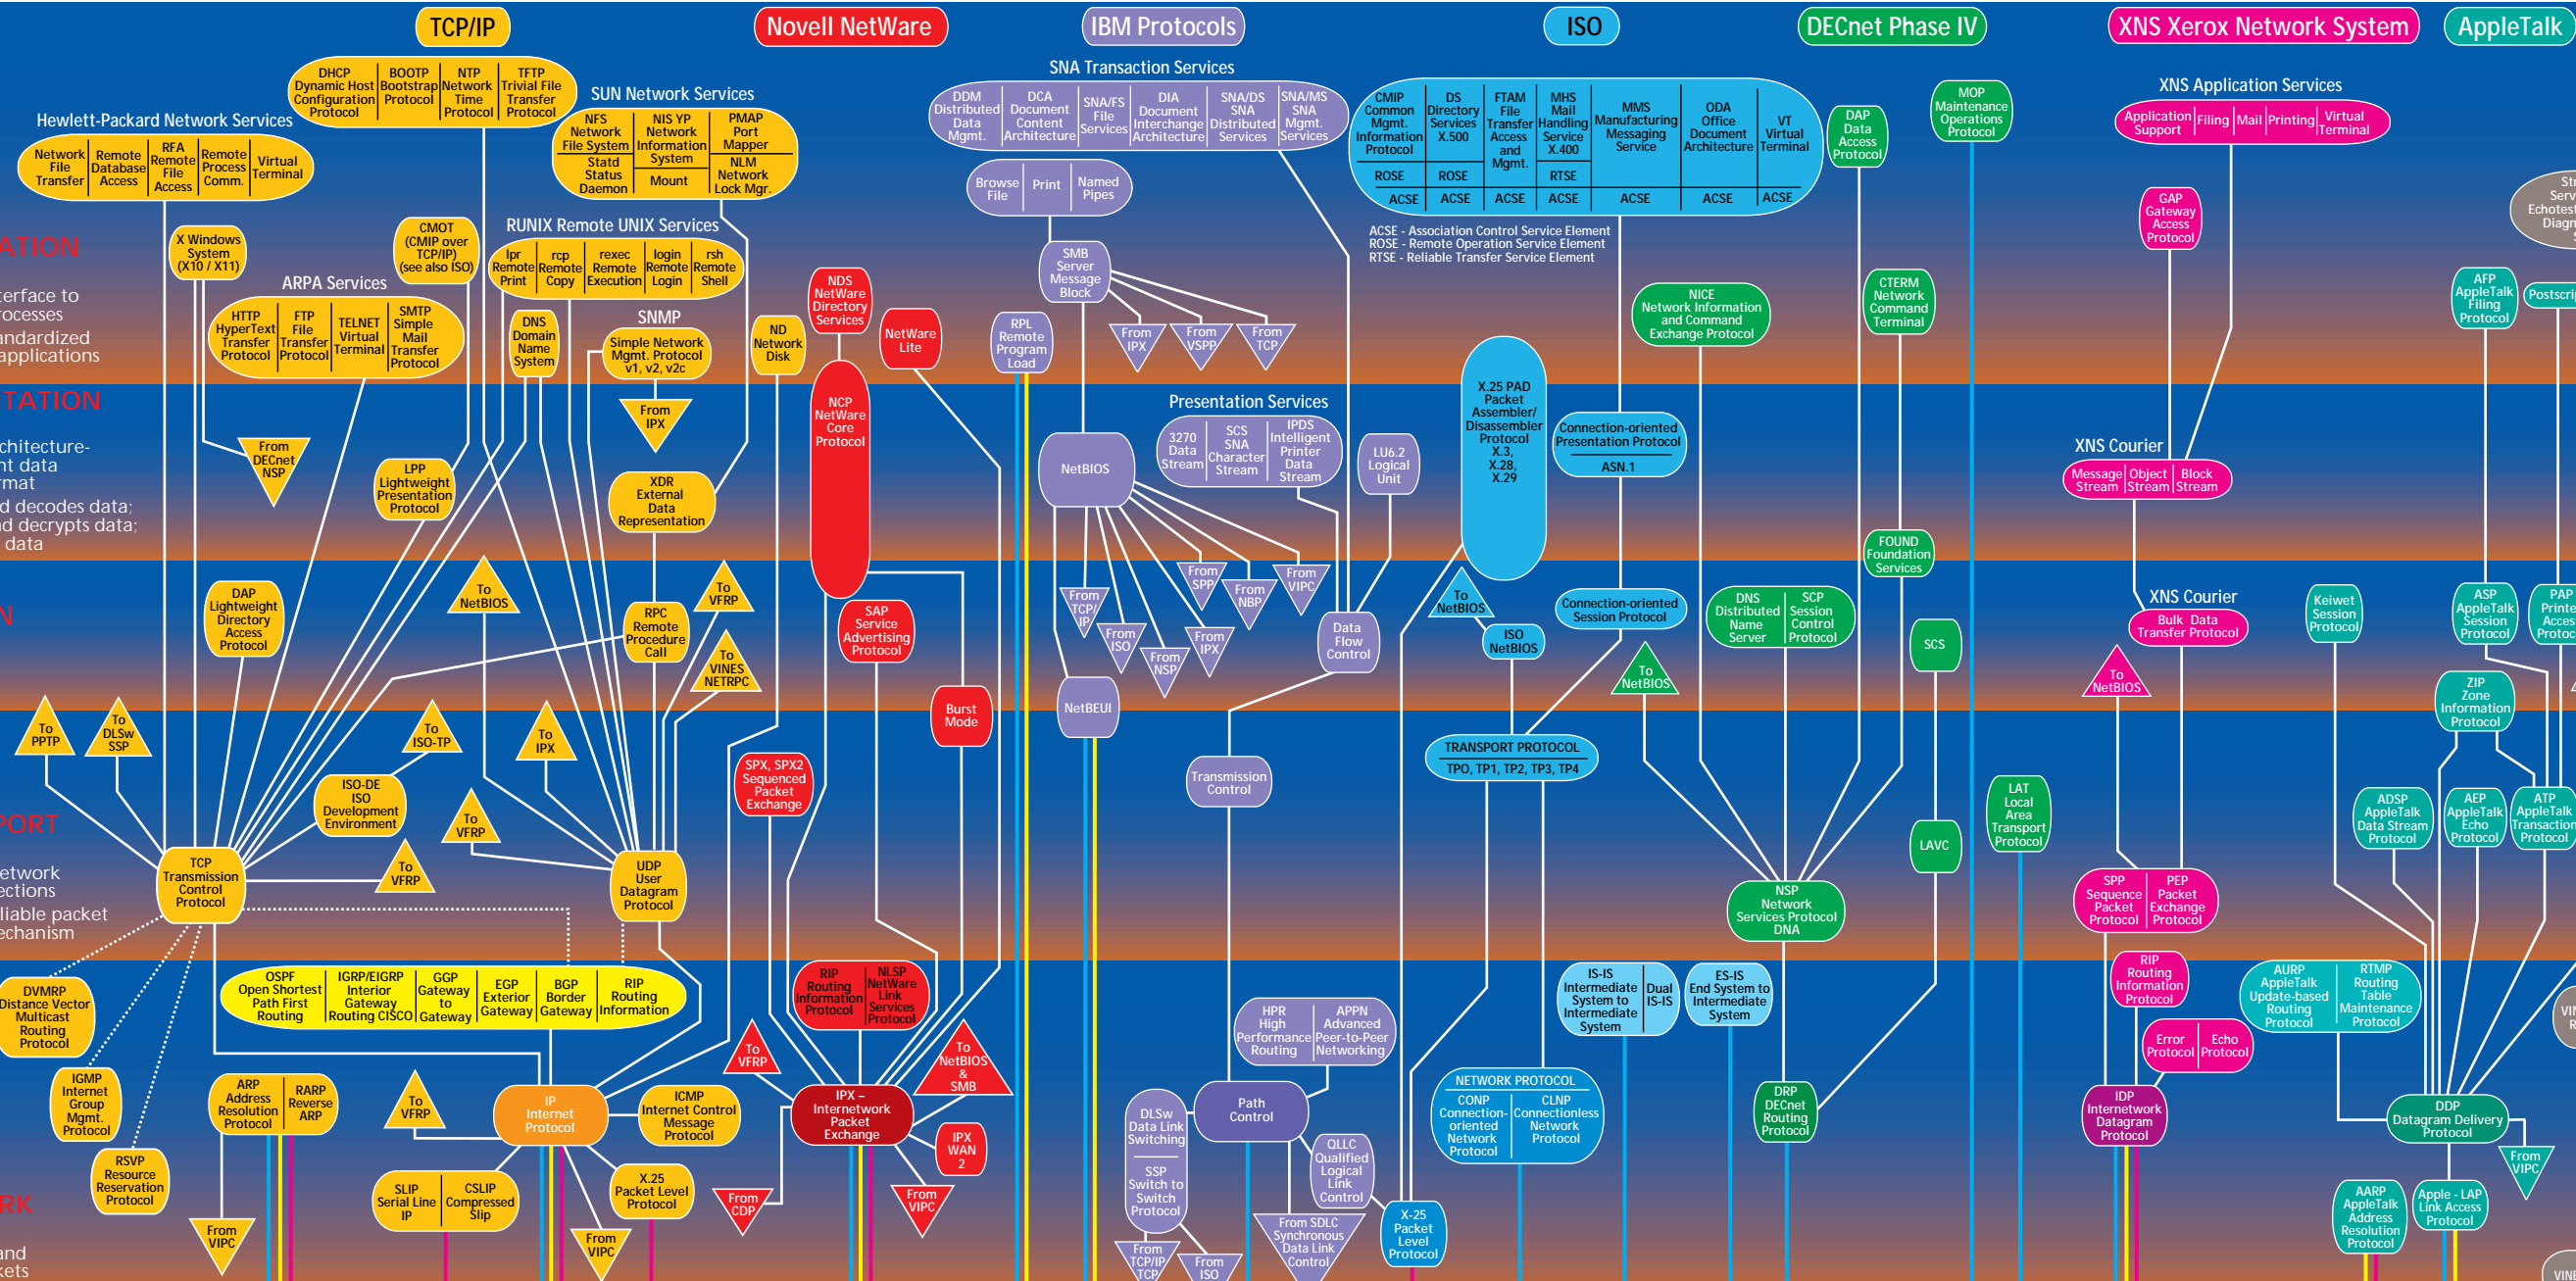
TCP/IP

Novell NetWare

IBM Protocols

ISO

DECnet Phase IV

XNS Xerox Network System

AppleTalk

ATION

erface to
rocesses
andardized
applications

TATION

chitecture-
nt data
rmat
d decodes data;
d decrypts data;
data

N

PORT

etwork
ections
liable packet
echanism

RK

and
kets

DHCP Dynamic Host Configuration Protocol | BOOTP Bootstrap Protocol | NTP Network Time Protocol | TFTP Trivial File Transfer Protocol

Hewlett-Packard Network Services

Network File Transfer | Remote Database Access | RFA Remote File Access | Remote Process Comm. | Virtual Terminal

SUN Network Services

NFS Network File System | NIS YP Network Information System | PMAP Port Mapper
Statd Status Daemon | Mount | NLM Network Lock Mgr.

X Windows System (X10 / X11)

CMOT (CMIP over TCP/IP) (see also ISO)

RUNIX Remote UNIX Services

lpr Remote Print | rcp Remote Copy | rexec Remote Execution | login Remote Login | rsh Remote Shell

ARPA Services

HTTP HyperText Transfer Protocol | FTP File Transfer Protocol | TELNET Virtual Terminal | SMTP Simple Mail Transfer Protocol

DNS Domain Name System

SNMP
Simple Network Mgmt. Protocol v1, v2, v2c

ND Network Disk

From IPX

From DECnet NSP

LPP Lightweight Presentation Protocol

XDR External Data Representation

DAP Lightweight Directory Access Protocol

To NetBIOS

To VFRP

RPC Remote Procedure Call

To VINES NETRPC

To PPTP

To DLSw SSP

To ISO-TP

To IPX

ISO-DE ISO Development Environment

To VFRP

TCP Transmission Control Protocol

To VFRP

UDP User Datagram Protocol

DVMRP Distance Vector Multicast Routing Protocol

OSPF Open Shortest Path First Routing | IGRP/EIGRP Interior Gateway Routing CISCO | GGP Gateway to Gateway | EGP Exterior Gateway | BGP Border Gateway | RIP Routing Information

IGMP Internet Group Mgmt. Protocol

ARP Address Resolution Protocol | RARP Reverse ARP

To VFRP

IP Internet Protocol

ICMP Internet Control Message Protocol

RSVP Resource Reservation Protocol

From VIPC

SLIP Serial Line IP | CSLIP Compressed Slip

X.25 Packet Level Protocol

From VIPC

NDS NetWare Directory Services

NetWare Lite

NCP NetWare Core Protocol

SAP Service Advertising Protocol

Burst Mode

SPX, SPX2 Sequenced Packet Exchange

RIP Routing Information Protocol | NLSP NetWare Link Services Protocol

To VFRP

To NetBIOS & SMB

IPX – Internetwork Packet Exchange

IPX WAN 2

From CDP

From VIPC

SNA Transaction Services

DDM Distributed Data Mgmt. | DCA Document Content Architecture | SNA/FS File Services | DIA Document Interchange Architecture | SNA/DS SNA Distributed Services | SNA/MS SNA Mgmt. Services

Browse File | Print | Named Pipes

SMB Server Message Block

RPL Remote Program Load

From IPX

From VSPP

From TCP

Presentation Services

3270 Data Stream | SCS SNA Character Stream | IPDS Intelligent Printer Data Stream

NetBIOS

LU6.2 Logical Unit

From TCP/IP

From SPP

From NBP

From VIPC

From ISO

From NSP

From IPX

Data Flow Control

NetBEUI

Transmission Control

HPR High Performance Routing | APPN Advanced Peer-to-Peer Networking

DLSw Data Link Switching

SSP Switch to Switch Protocol

Path Control

QLLC Qualified Logical Link Control

From SDLC Synchronous Data Link Control

From TCP/IP TCP

From ISO

CMIP Common Mgmt. Information Protocol | DS Directory Services X.500 | FTAM File Transfer Access and Mgmt. | MHS Mail Handling Service X.400 | MMS Manufacturing Messaging Service | ODA Office Document Architecture | VT Virtual Terminal

ROSE | ROSE | RTSE

ACSE | ACSE | ACSE | ACSE | ACSE | ACSE | ACSE

ACSE - Association Control Service Element
ROSE - Remote Operation Service Element
RTSE - Reliable Transfer Service Element

X.25 PAD Packet Assembler/ Disassembler Protocol X.3, X.28, X.29

Connection-oriented Presentation Protocol
ASN.1

To NetBIOS

ISO NetBIOS

Connection-oriented Session Protocol

TRANSPORT PROTOCOL
TPO, TP1, TP2, TP3, TP4

IS-IS Intermediate System to Intermediate System | Dual IS-IS

ES-IS End System to Intermediate System

NETWORK PROTOCOL
CONP Connection-oriented Network Protocol | CLNP Connectionless Network Protocol

X-25 Packet Level Protocol

DAP Data Access Protocol

MOP Maintenance Operations Protocol

NICE Network Information and Command Exchange Protocol

CTERM Network Command Terminal

FOUND Foundation Services

DNS Distributed Name Server | SCP Session Control Protocol

To NetBIOS

SCS

LAT Local Area Transport Protocol

LAVC

NSP Network Services Protocol DNA

DRP DECnet Routing Protocol

XNS Application Services

Application Support | Filing | Mail | Printing | Virtual Terminal

GAP Gateway Access Protocol

XNS Courier

Message Stream | Object Stream | Block Stream

XNS Courier
Bulk Data Transfer Protocol

To NetBIOS

SPP Sequence Packet Protocol | PEP Packet Exchange Protocol

RIP Routing Information Protocol

Error Protocol | Echo Protocol

IDP Internetwork Datagram Protocol

Str Serv Echotest Diagn

AFP AppleTalk Filing Protocol

Postscri

Keiwet Session Protocol

ASP AppleTalk Session Protocol

PAP Printe Acces Protoc

ZIP Zone Information Protocol

ADSP AppleTalk Data Stream Protocol

AEP AppleTalk Echo Protocol

ATP AppleTalk Transaction Protocol

AURP AppleTalk Update-based Routing Protocol | RTMP Routing Table Maintenance Protocol

DDP Datagram Delivery Protocol

From VIPC

AARP AppleTalk Address Resolution Protocol

Apple - LAP Link Access Protocol

VIN